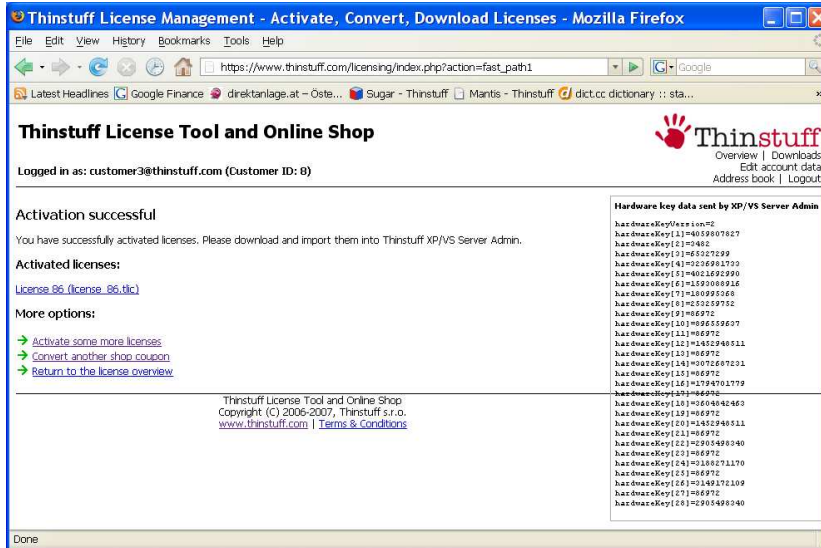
Thinstuff License Management - Activate, Convert, Download Licenses - Mozilla Firefox

File Edit View History Bookmarks Tools Help

https://www.thinstuff.com/licensing/index.php?action=fast_path1

Google

Latest Headlines Google Finance direktanlage.at – Öste... Sugar - Thinstuff Mantis - Thinstuff dict.cc dictionary :: sta...

Thinstuff License Tool and Online Shop

Logged in as: customer3@thinstuff.com (Customer ID: 8)

Thinstuff

Overview | Downloads
Edit account data
Address book | Logout

Activation successful

You have successfully activated licenses. Please download and import them into Thinstuff XP/VS Server Admin.

Activated licenses:

License 86 (license_86.tlic)

More options:

→ Activate some more licenses
→ Convert another shop coupon
→ Return to the license overview

Thinstuff License Tool and Online Shop
Copyright (C) 2006-2007, Thinstuff s.r.o.
www.thinstuff.com | Terms & Conditions

Hardware key data sent by XP/VS Server Admin

hardwareKeyVersion=2
hardwareKey[1]=4059807827
hardwareKey[2]=3482
hardwareKey[3]=65327299
hardwareKey[4]=2236981733
hardwareKey[5]=4021692990
hardwareKey[6]=1593088916
hardwareKey[7]=180993368
hardwareKey[8]=253259752
hardwareKey[9]=86972
hardwareKey[10]=896559537
hardwareKey[11]=86972
hardwareKey[12]=1452948511
hardwareKey[13]=86972
hardwareKey[14]=3072687231
hardwareKey[15]=86972
hardwareKey[16]=1794701779
hardwareKey[17]=86972
hardwareKey[18]=3604842463
hardwareKey[19]=86972
hardwareKey[20]=1452948511
hardwareKey[21]=86972
hardwareKey[22]=2905498340
hardwareKey[23]=86972
hardwareKey[24]=3188271170
hardwareKey[25]=86972
hardwareKey[26]=3149172109
hardwareKey[27]=86972
hardwareKey[28]=2905498340

Done